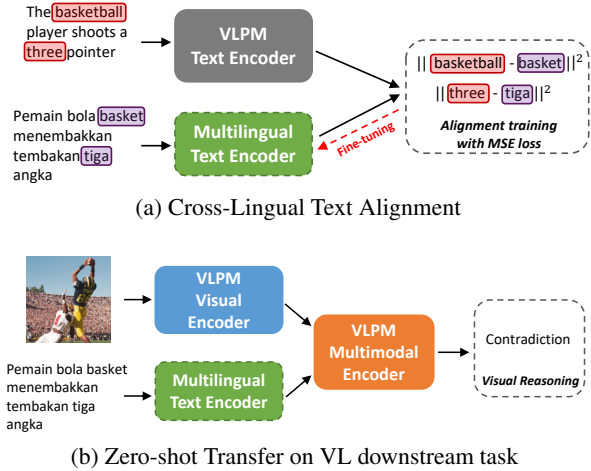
The basketball player shoots a three pointer

VLPM Text Encoder

Pemain bola basket menembakkan tembakan tiga angka

Multilingual Text Encoder

Fine-tuning

$||$ basketball - basket $||^2$

$||$ three - tiga $||^2$

Alignment training with MSE loss

(a) Cross-Lingual Text Alignment

VLPM Visual Encoder

Pemain bola basket menembakkan tembakan tiga angka

Multilingual Text Encoder

VLPM Multimodal Encoder

Contradiction

Visual Reasoning

(b) Zero-shot Transfer on VL downstream task